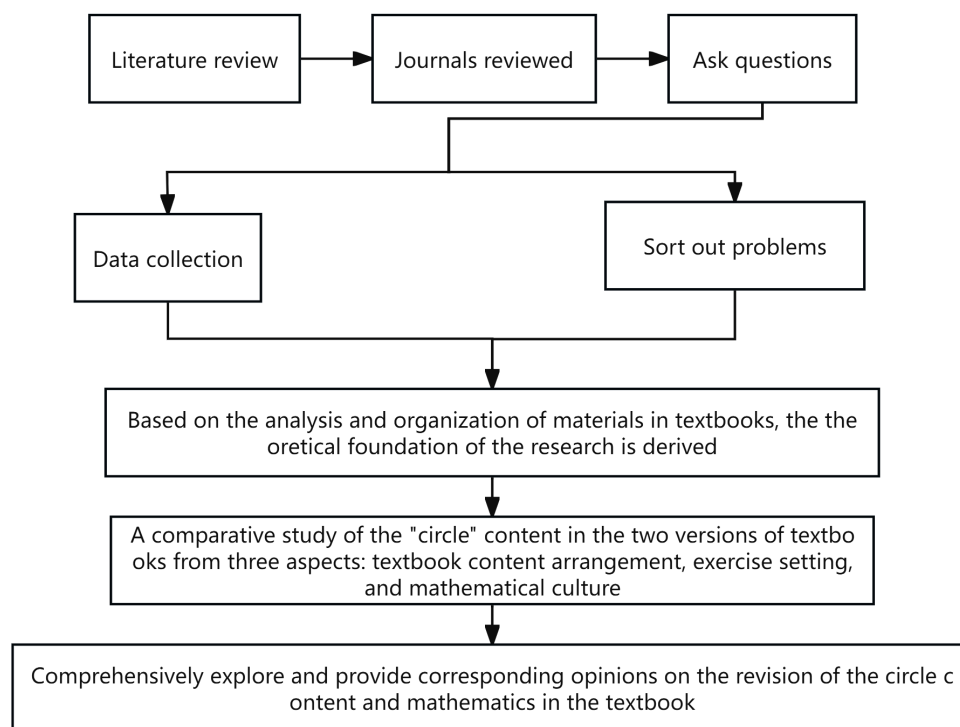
Literature review

Journals reviewed

Ask questions

Data collection

Sort out problems

Based on the analysis and organization of materials in textbooks, the theoretical foundation of the research is derived

A comparative study of the "circle" content in the two versions of textbooks from three aspects: textbook content arrangement, exercise setting, and mathematical culture

Comprehensively explore and provide corresponding opinions on the revision of the circle content and mathematics in the textbook